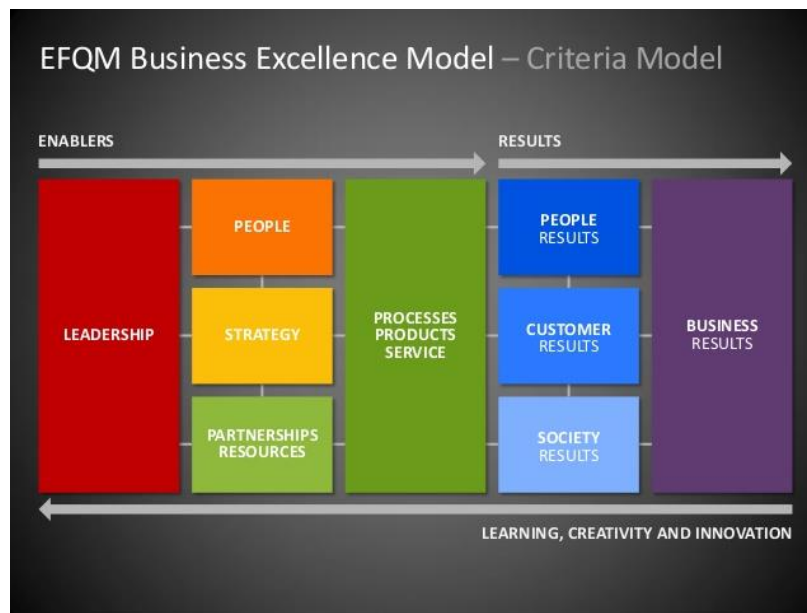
EFQM Business Excellence Model – Criteria Model

ENABLERS

RESULTS

LEADERSHIP

PEOPLE

STRATEGY

PARTNERSHIPS RESOURCES

PROCESSES PRODUCTS SERVICE

PEOPLE RESULTS

CUSTOMER RESULTS

SOCIETY RESULTS

BUSINESS RESULTS

LEARNING, CREATIVITY AND INNOVATION